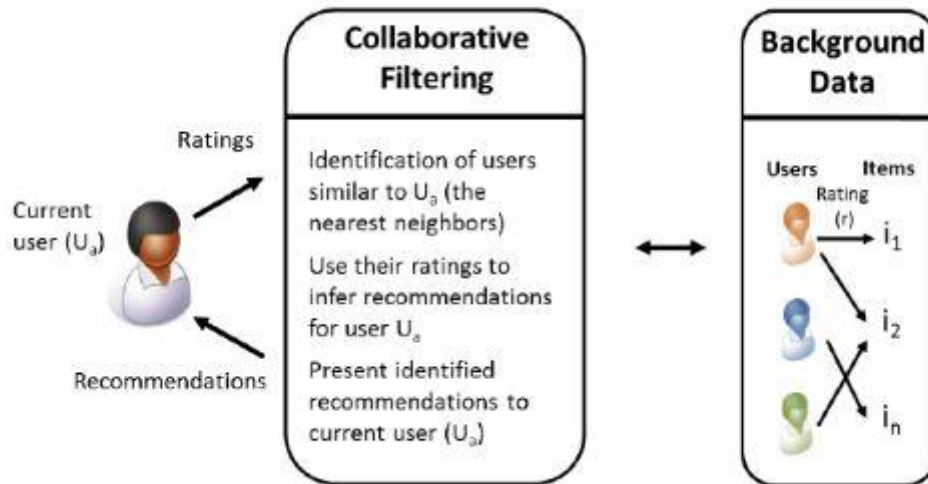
Ratings

Current user ($U_a$)

Recommendations

Collaborative Filtering

Identification of users similar to $U_a$ (the nearest neighbors)

Use their ratings to infer recommendations for user $U_a$

Present identified recommendations to current user ($U_a$)

Background Data

Users

Items

Rating (r)

$i_1$

$i_2$

$i_n$